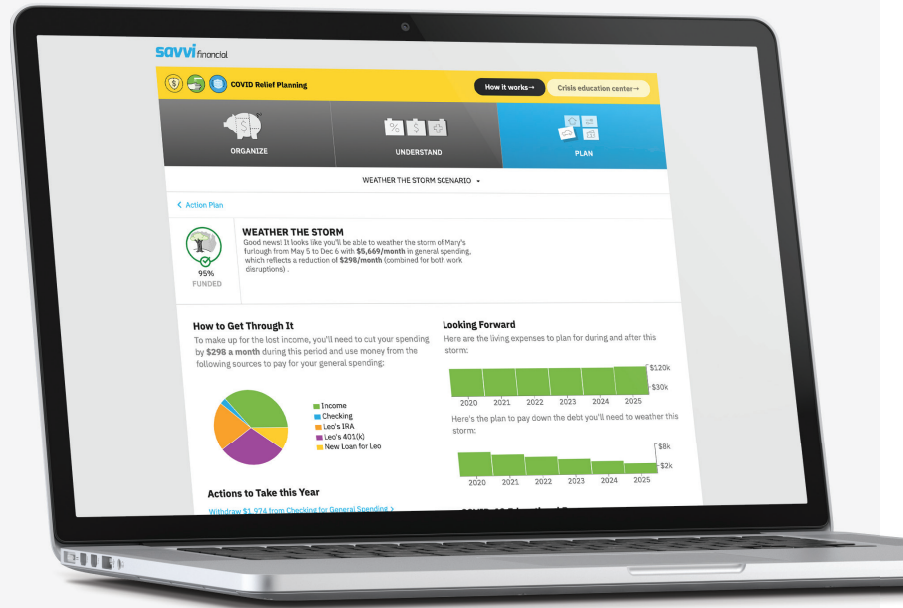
savvi financial

COVID Relief Planning

How it works→

Crisis education center→

ORGANIZE

UNDERSTAND

PLAN

WEATHER THE STORM SCENARIO

< Action Plan

95%
FUNDED

WEATHER THE STORM

Good news! It looks like you'll be able to weather the storm of Mary's furlough from May 5 to Dec 6 with **$5,669/month** in general spending, which reflects a reduction of **$298/month** (combined for both work disruptions) .

How to Get Through It

To make up for the lost income, you'll need to cut your spending by **$298 a month** during this period and use money from the following sources to pay for your general spending:

Income
Checking
Leo's IRA
Leo's 401(k)
New Loan for Leo

Looking Forward

Here are the living expenses to plan for during and after this storm:

$120k
$30k

2020 2021 2022 2023 2024 2025

Here's the plan to pay down the debt you'll need to weather this storm:

$8k
$2k

2020 2021 2022 2023 2024 2025

Actions to Take this Year

Withdraw $1,974 from Checking for General Spending >

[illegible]